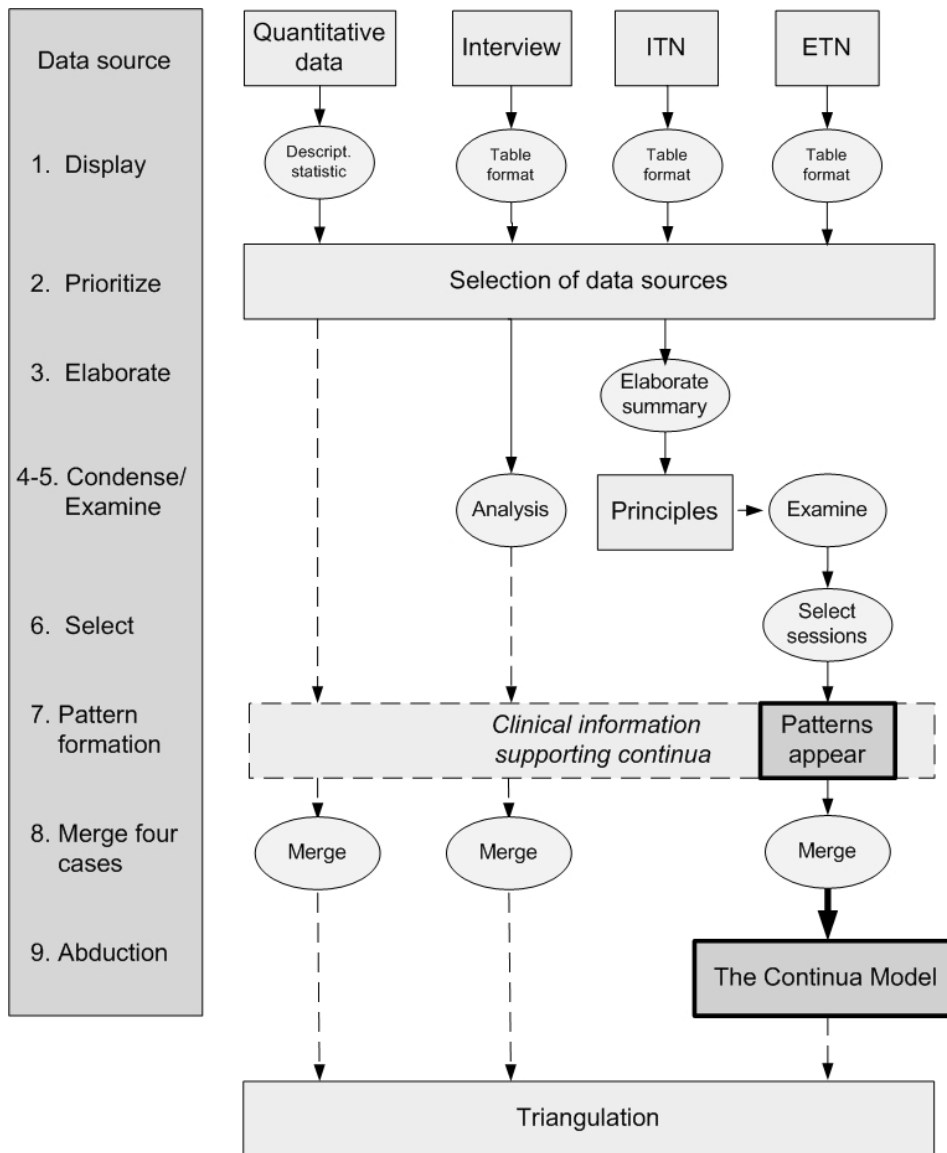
Data source

1. Display

2. Prioritize

3. Elaborate

4-5. Condense/ Examine

6. Select

7. Pattern formation

8. Merge four cases

9. Abduction

Quantitative data

Interview

ITN

ETN

Descript. statistic

Table format

Table format

Table format

Selection of data sources

Elaborate summary

Analysis

Principles

Examine

Select sessions

Clinical information supporting continua

Patterns appear

Merge

Merge

Merge

The Continua Model

Triangulation